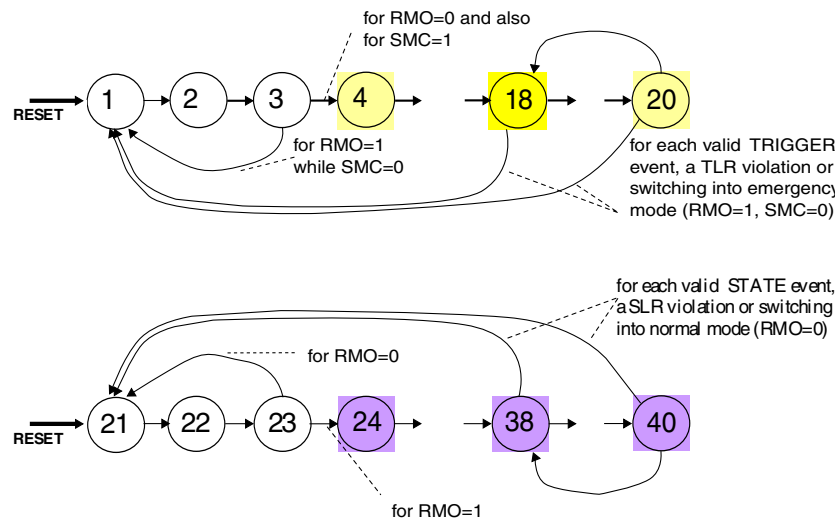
for RMO=0 and also
for SMC=1

RESET
1
2
3
4
18
20

for RMO=1
while SMC=0

for each valid TRIGGER
event, a TLR violation or
switching into emergency
mode (RMO=1, SMC=0)

for each valid STATE event,
a SLR violation or switching
into normal mode (RMO=0)

for RMO=0

RESET
21
22
23
24
38
40

for RMO=1